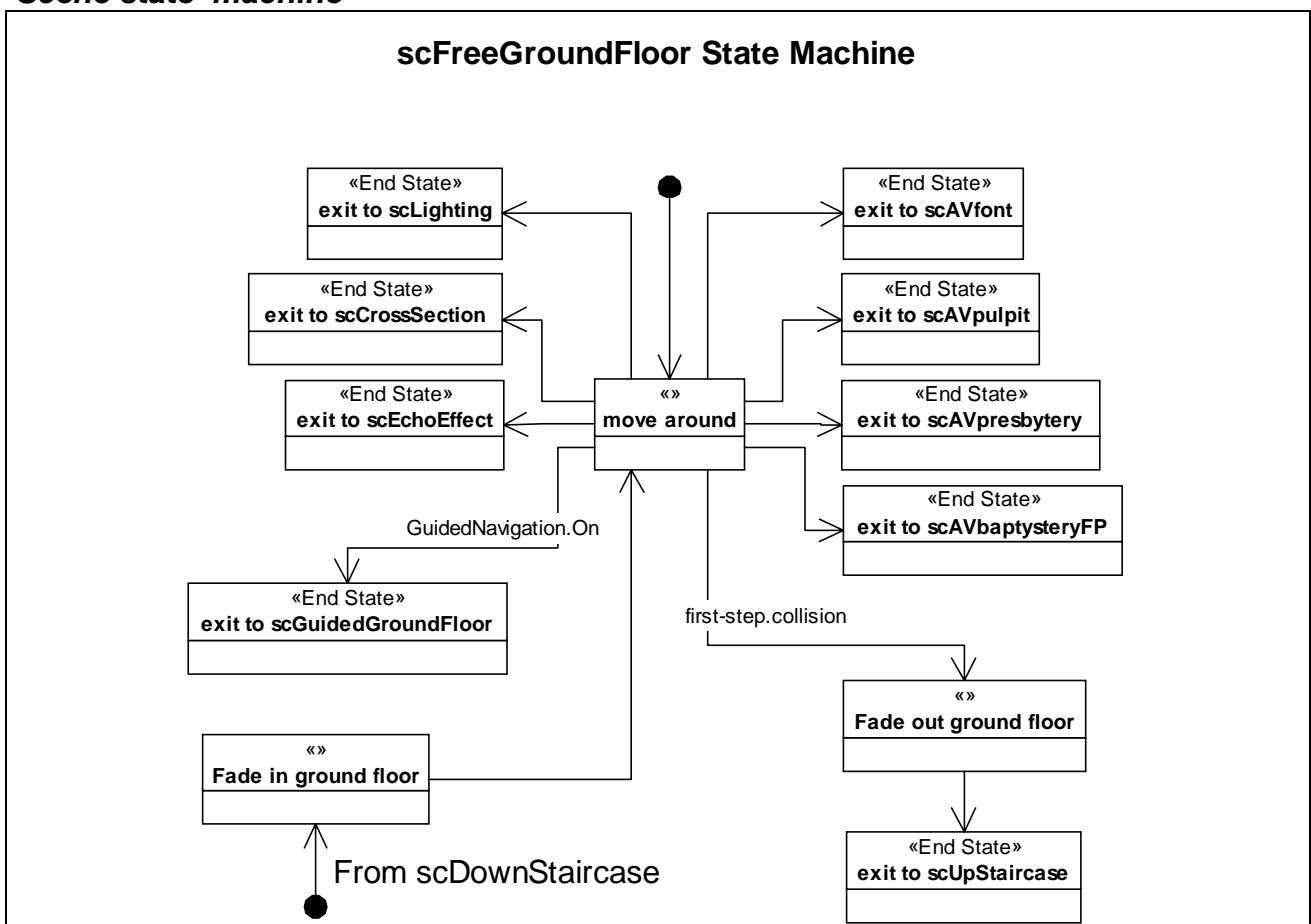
Scene state machine

scFreeGroundFloor State Machine

«End State»
exit to scLighting

«End State»
exit to scAVfont

«End State»
exit to scCrossSection

«End State»
exit to scAVpulpit

«End State»
exit to scEchoEffect

«»
move around

«End State»
exit to scAVpresbytery

«End State»
exit to scAVbaptysteryFP

GuidedNavigation.On

«End State»
exit to scGuidedGroundFloor

first-step.collision

«»
Fade out ground floor

«»
Fade in ground floor

«End State»
exit to scUpStaircase

From scDownStaircase